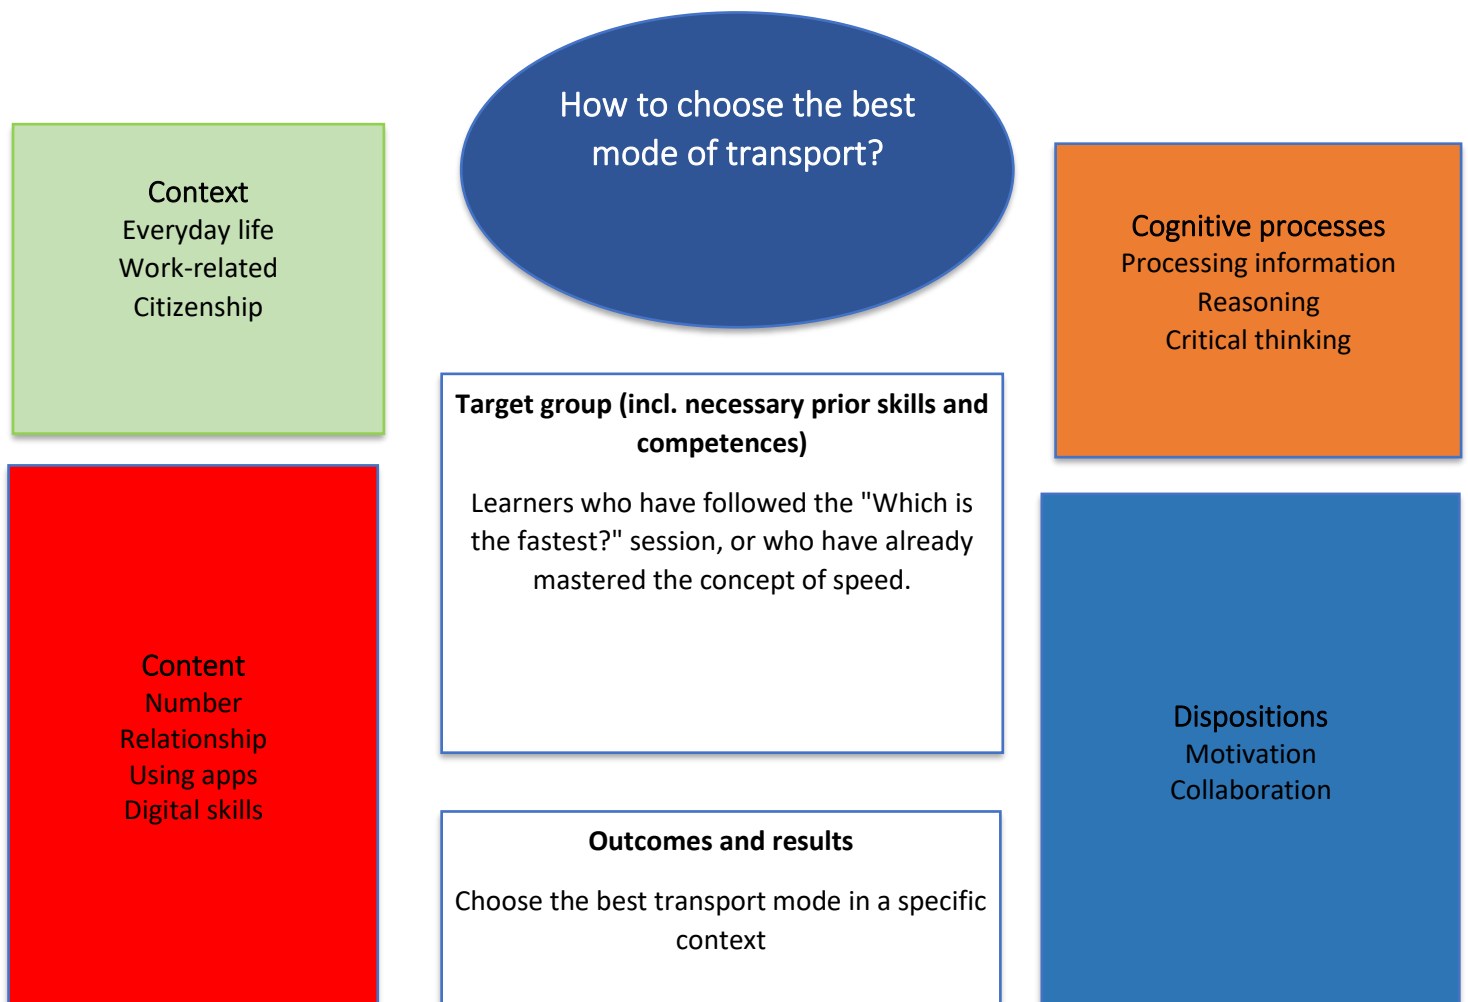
How to choose the best mode of transport?

Context
Everyday life
Work-related
Citizenship

Cognitive processes
Processing information
Reasoning
Critical thinking

Target group (incl. necessary prior skills and competences)

Learners who have followed the "Which is the fastest?" session, or who have already mastered the concept of speed.

Content
Number
Relationship
Using apps
Digital skills

Dispositions
Motivation
Collaboration

Outcomes and results

Choose the best transport mode in a specific context